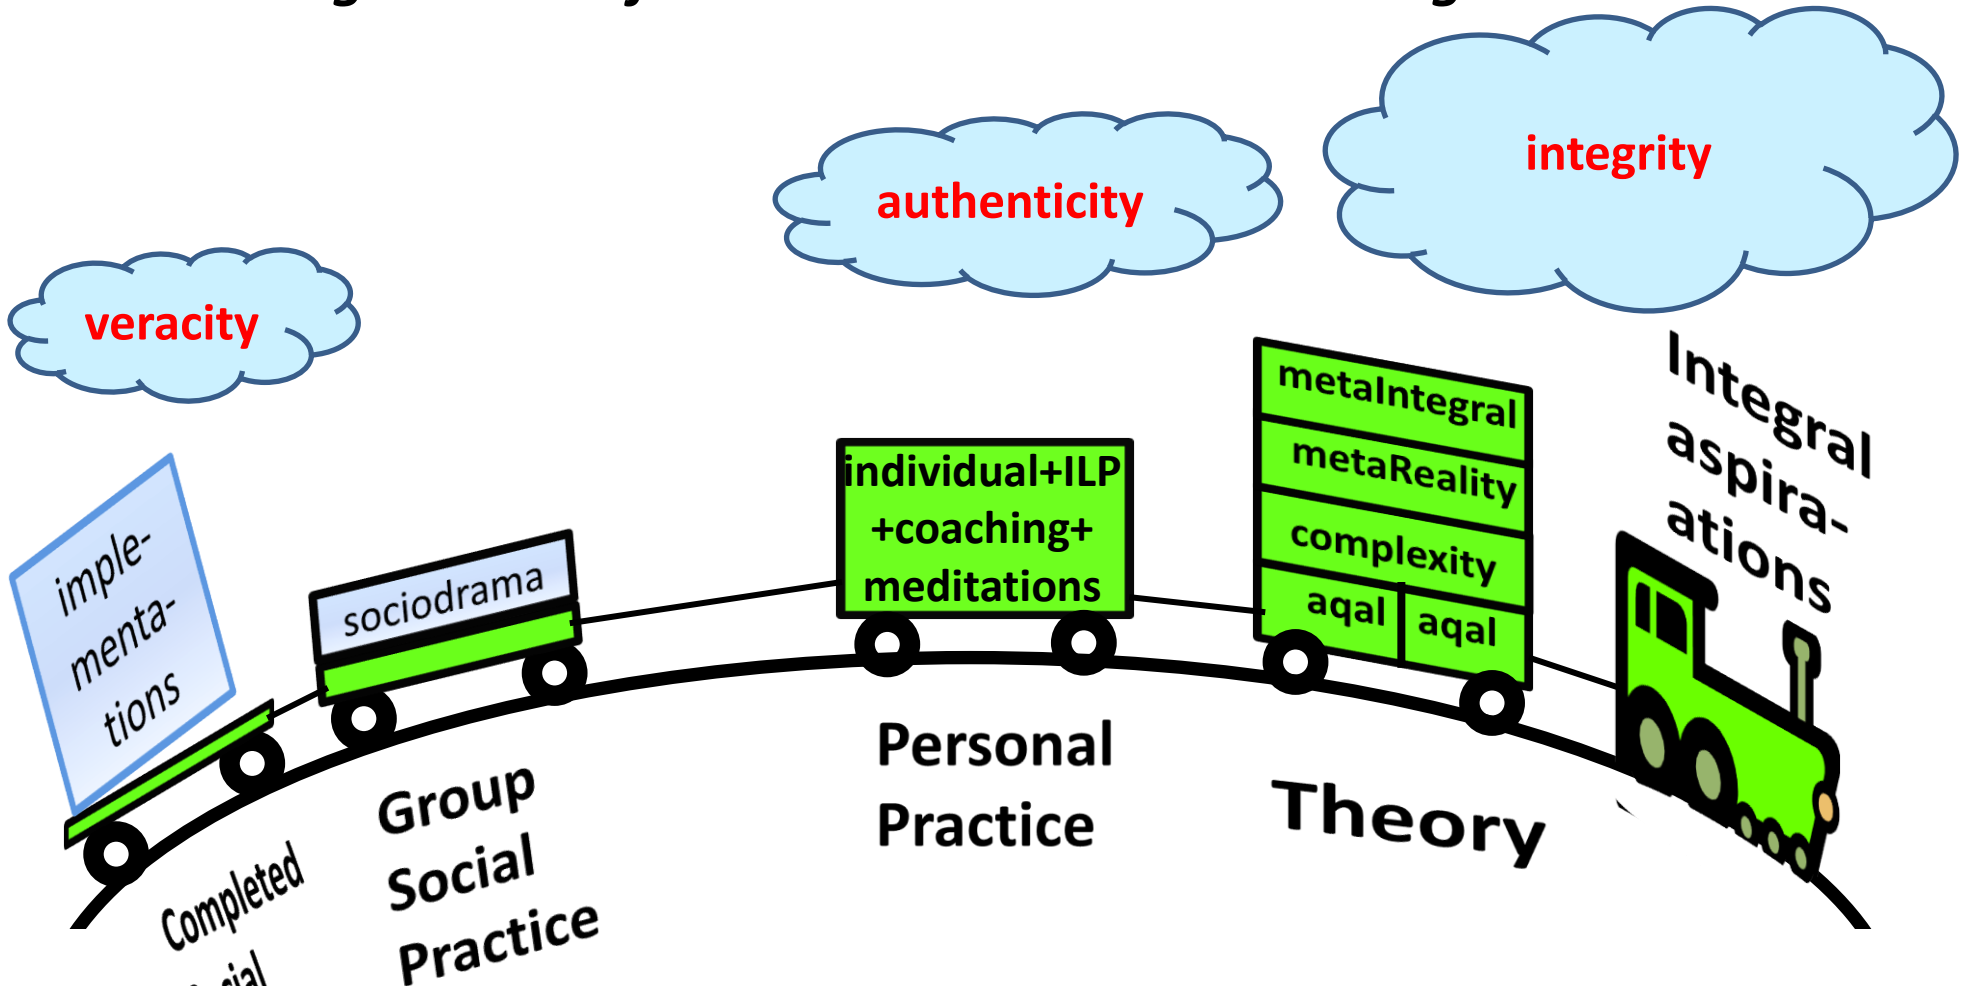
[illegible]

veracity

authenticity

integrity

implementations

sociodrama

individual+ILP +coaching+ meditations

metaIntegral

metaReality

complexity

aqal

aqal

Integral aspirations

Completed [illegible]

Group Social Practice

Personal Practice

Theory